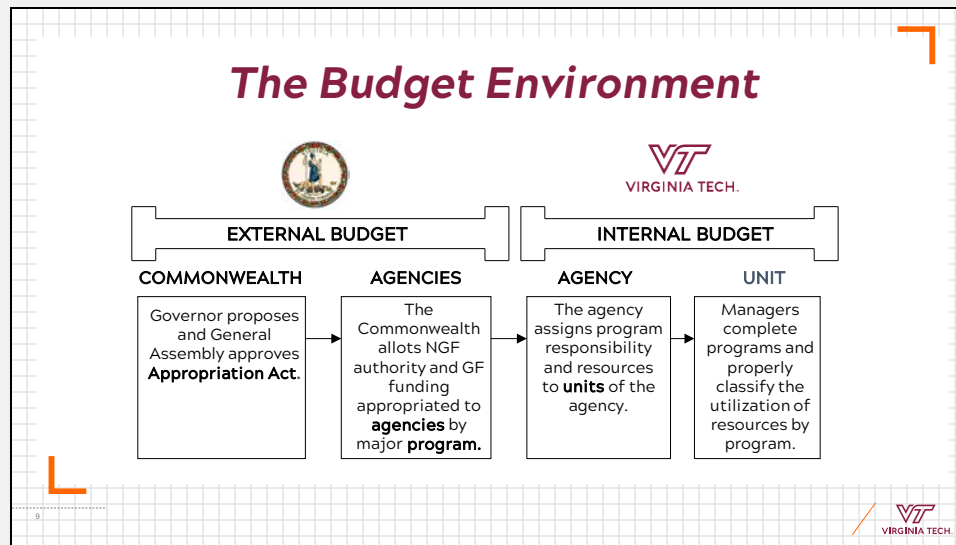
The Budget Environment

VT
VIRGINIA TECH.

EXTERNAL BUDGET

INTERNAL BUDGET

COMMONWEALTH

Governor proposes and General Assembly approves **Appropriation Act**.

AGENCIES

The Commonwealth allots NGF authority and GF funding appropriated to **agencies** by major **program.**

AGENCY

The agency assigns program responsibility and resources to **units** of the agency.

UNIT

Managers complete programs and properly classify the utilization of resources by program.

9

VT
VIRGINIA TECH.